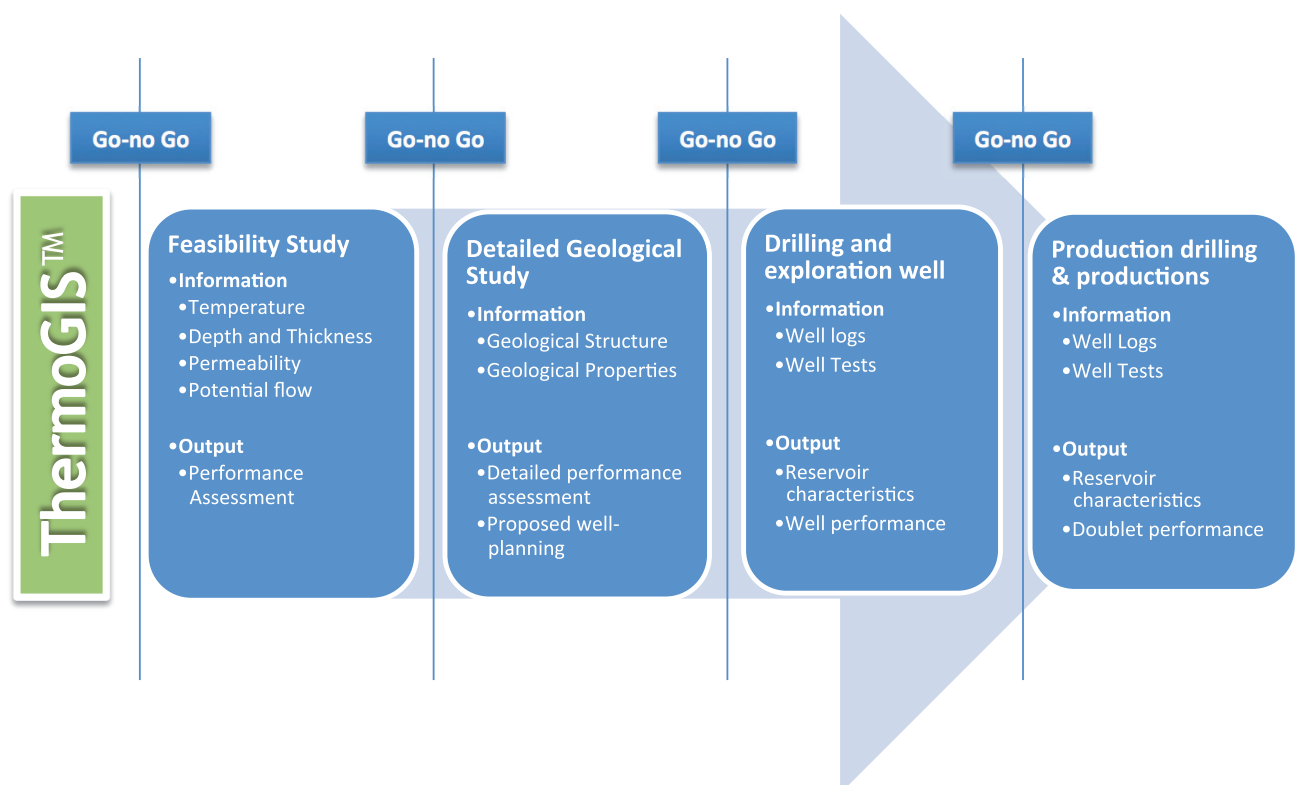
Go-no Go

Go-no Go

Go-no Go

Go-no Go

ThermoGIS™

Feasibility Study
•Information
•Temperature
•Depth and Thickness
•Permeability
•Potential flow

•Output
•Performance Assessment

Detailed Geological Study
•Information
•Geological Structure
•Geological Properties

•Output
•Detailed performance assessment
•Proposed well-planning

Drilling and exploration well
•Information
•Well logs
•Well Tests

•Output
•Reservoir characteristics
•Well performance

Production drilling & productions
•Information
•Well Logs
•Well Tests

•Output
•Reservoir characteristics
•Doublet performance